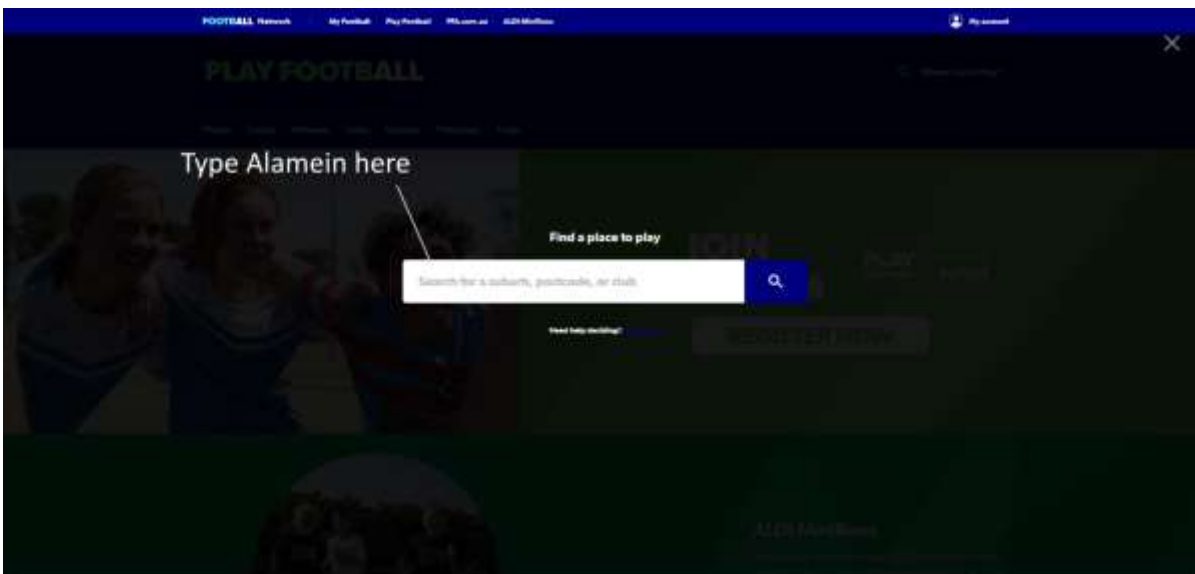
FOOTBALL Network My Football Play Football PFA.com.au ALDI MiniRoos

My account

PLAY FOOTBALL

Type Alamein here

Find a place to play

Search for a suburb, postcode, or club

Need help deciding? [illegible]

ALDI MiniRoos